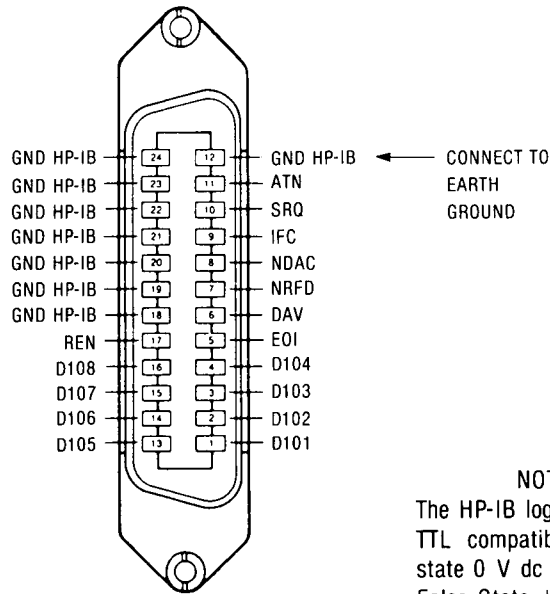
GND HP-IB 24
GND HP-IB 23
GND HP-IB 22
GND HP-IB 21
GND HP-IB 20
GND HP-IB 19
GND HP-IB 18
REN 17
D108 16
D107 15
D106 14
D105 13

12 GND HP-IB ← CONNECT TO EARTH GROUND
11 ATN
10 SRQ
9 IFC
8 NDAC
7 NRFD
6 DAV
5 EOI
4 D104
3 D103
2 D102
1 D101

NO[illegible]
The HP-IB log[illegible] TTL compatib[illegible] state 0 V dc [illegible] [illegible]